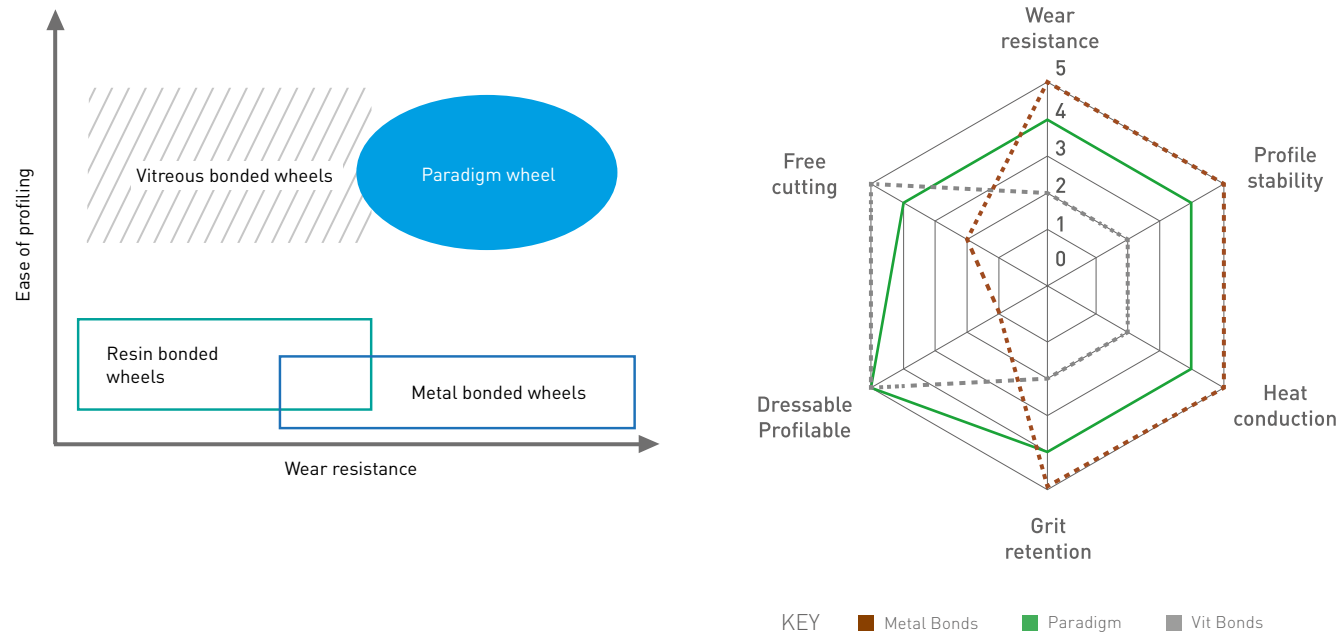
Ease of profiling

Vitreous bonded wheels

Paradigm wheel

Resin bonded wheels

Metal bonded wheels

Wear resistance

Wear resistance

5
4
3
2
1
0

Profile stability

Heat conduction

Grit retention

Dressable Profilable

Free cutting

KEY Metal Bonds Paradigm Vit Bonds